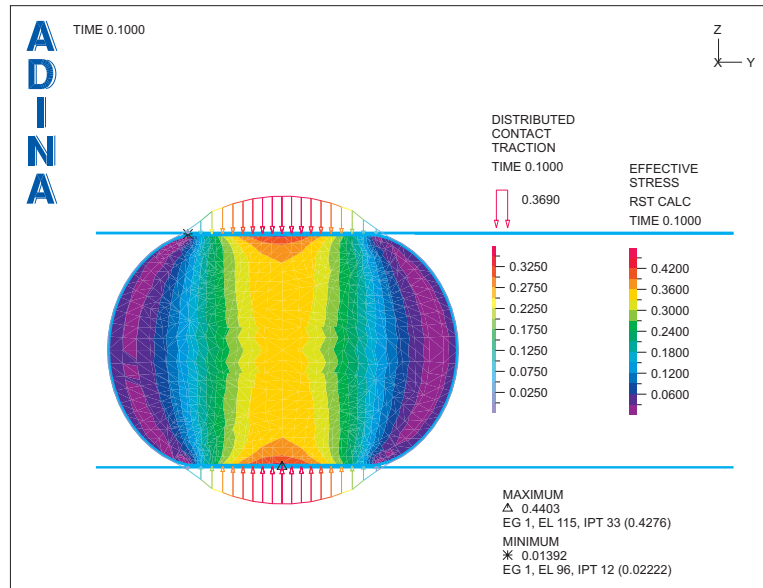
A
D
I
N
A

TIME 0.1000

Z
Y

DISTRIBUTED
CONTACT
TRACTION

TIME 0.1000

0.3690

0.3250
0.2750
0.2250
0.1750
0.1250
0.0750
0.0250

EFFECTIVE
STRESS
RST CALC
TIME 0.1000

0.4200
0.3600
0.3000
0.2400
0.1800
0.1200
0.0600

MAXIMUM
△ 0.4403
EG 1, EL 115, IPT 33 (0.4276)
MINIMUM
✳ 0.01392
EG 1, EL 96, IPT 12 (0.02222)